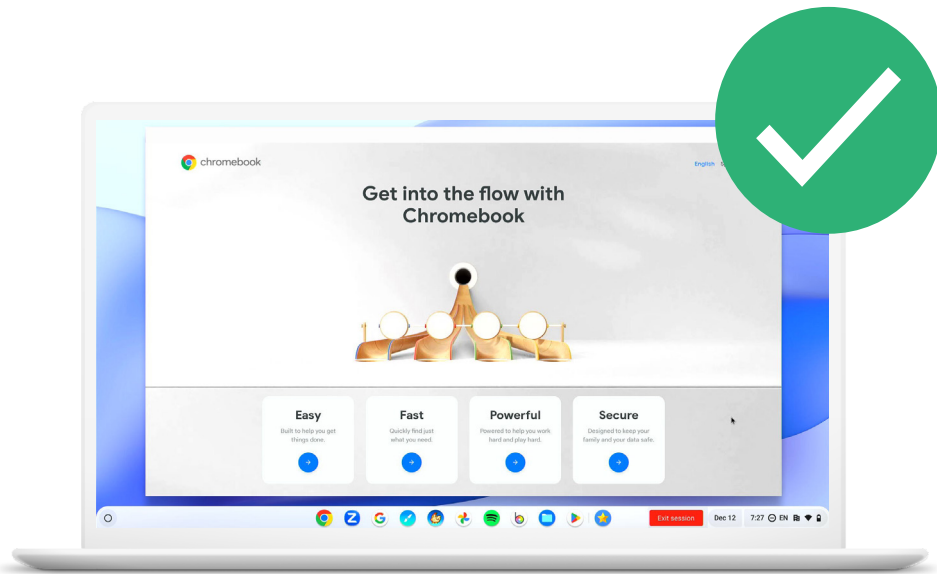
chromebook

English

Get into the flow with Chromebook

Easy
Built to help you get things done.

Fast
Quickly find just what you need.

Powerful
Powered to help you work hard and play hard.

Secure
Designed to keep your family and your data safe.

Exit session

Dec 12

7:27 EN